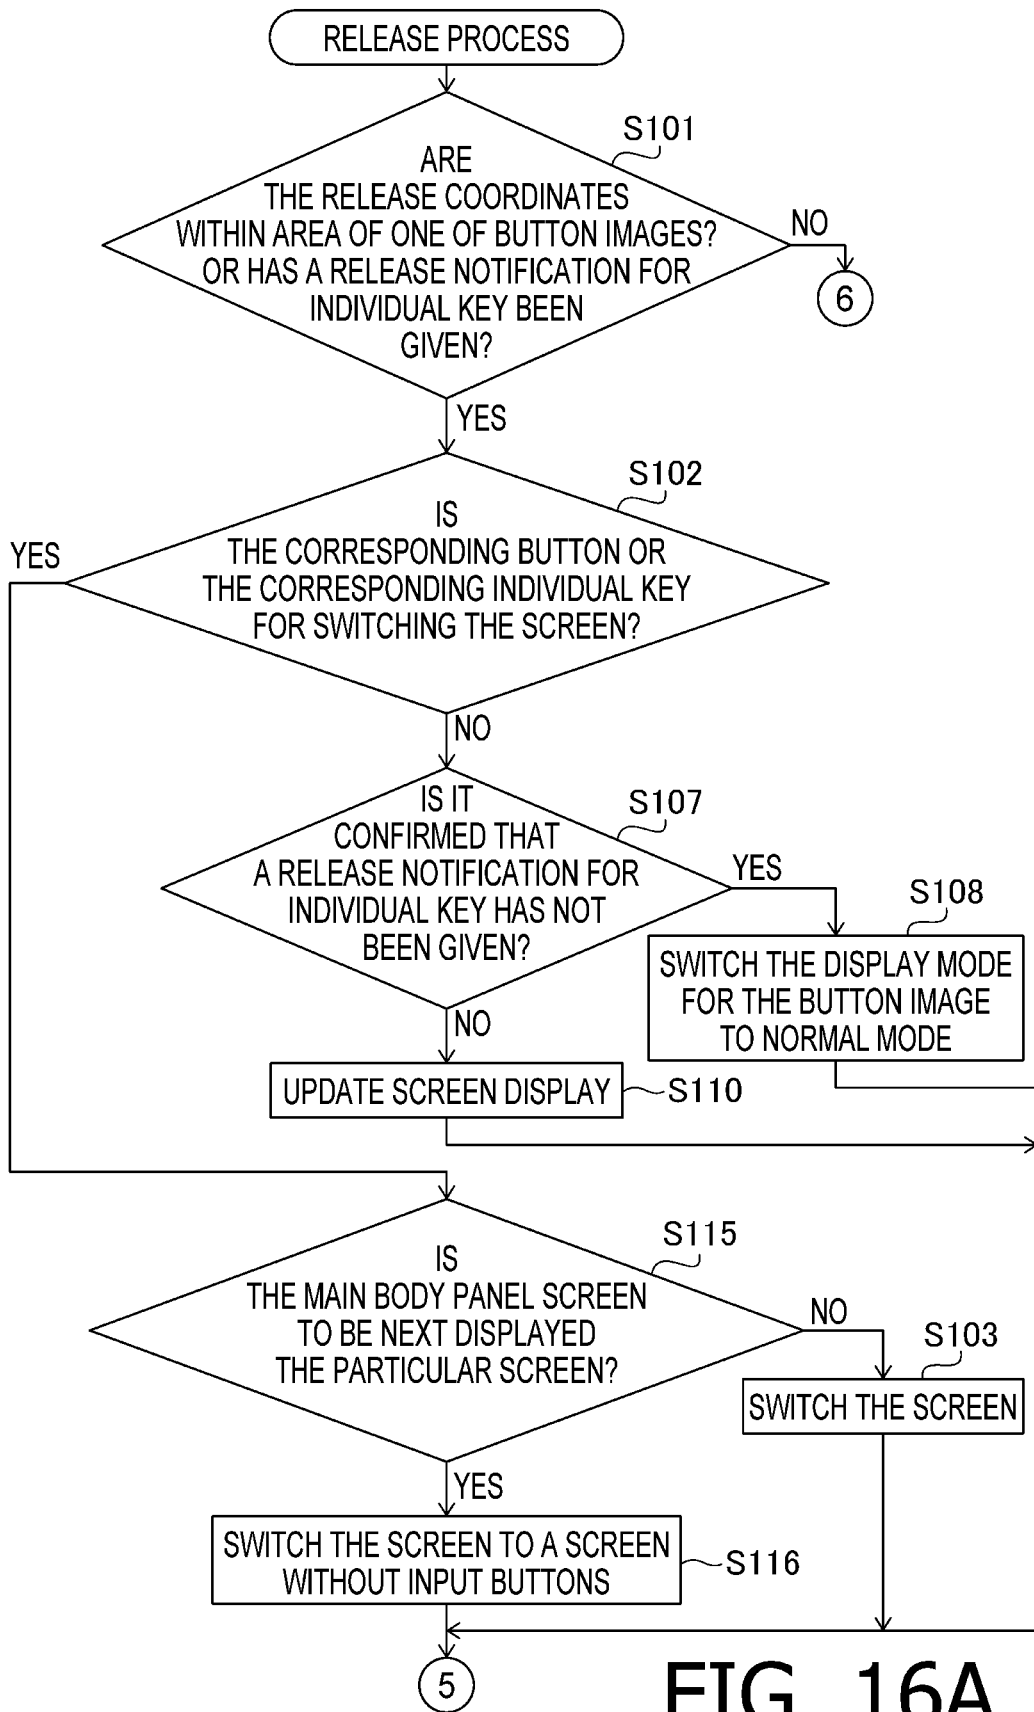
RELEASE PROCESS

S101

ARE THE RELEASE COORDINATES WITHIN AREA OF ONE OF BUTTON IMAGES? OR HAS A RELEASE NOTIFICATION FOR INDIVIDUAL KEY BEEN GIVEN?

NO

6

YES

S102

IS THE CORRESPONDING BUTTON OR THE CORRESPONDING INDIVIDUAL KEY FOR SWITCHING THE SCREEN?

YES

NO

S107

IS IT CONFIRMED THAT A RELEASE NOTIFICATION FOR INDIVIDUAL KEY HAS NOT BEEN GIVEN?

YES

S108

SWITCH THE DISPLAY MODE FOR THE BUTTON IMAGE TO NORMAL MODE

NO

UPDATE SCREEN DISPLAY

S110

S115

IS THE MAIN BODY PANEL SCREEN TO BE NEXT DISPLAYED THE PARTICULAR SCREEN?

NO

S103

SWITCH THE SCREEN

YES

SWITCH THE SCREEN TO A SCREEN WITHOUT INPUT BUTTONS

S116

5

FIG. 16A